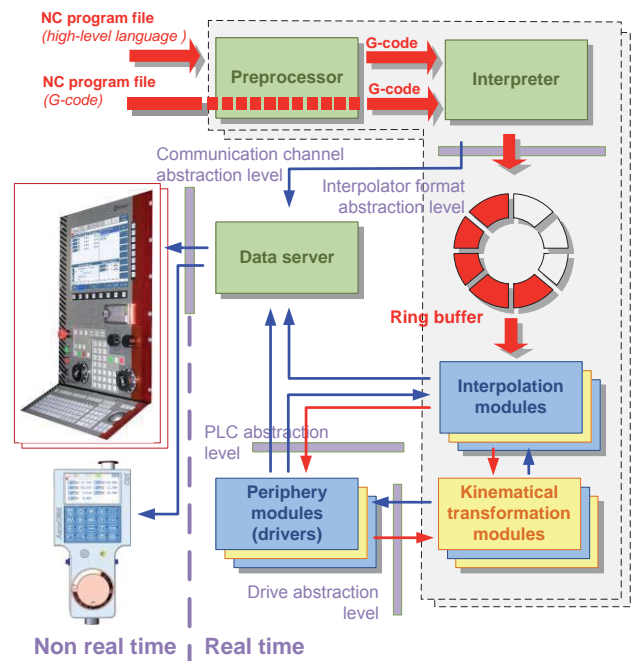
NC program file
(high-level language)

NC program file
(G-code)

Preprocessor

G-code

G-code

Interpreter

Communication channel abstraction level

Interpolator format abstraction level

Data server

Ring buffer

Interpolation modules

PLC abstraction level

Periphery modules (drivers)

Kinematical transformation modules

Drive abstraction level

Non real time

Real time